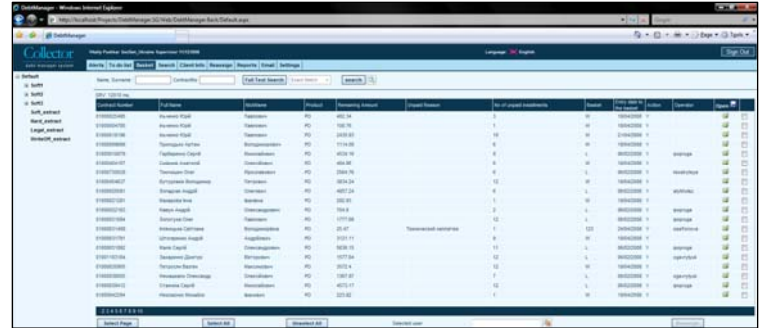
DebtManager - Windows Internet Explorer

http://localhost/Projects/DebtManager.3G/Web/DebtManager.Back/Default.aspx

DebtManager

Collector

Sign Out

Language: English

Alerts | To do list | Basket | Search | Client Info | Reassign | Reports | Email | Settings

Default
Soft1
Soft2
Soft3
Soft_extract
Hard_extract
Legal_extract
WriteOff_extract

Name, Surname | Contract No | Full Text Search | search

| Contract Number | Full Name | Middlename | Product | Remaining Amount | Unpaid Reason | No of unpaid installments | Basket | Entry date to the basket | Action | Operator | Opera |
|---|---|---|---|---|---|---|---|---|---|---|---|
| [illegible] | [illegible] | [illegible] | PO | 492.34 | | 2 | | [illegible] | | | |
| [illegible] | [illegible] | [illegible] | PO | 108.76 | | 1 | | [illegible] | | | |
| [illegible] | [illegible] | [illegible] | PO | 2435.83 | | 10 | | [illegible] | | | |
| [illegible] | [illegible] | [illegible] | PO | 7114.05 | | 6 | | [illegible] | | | |
| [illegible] | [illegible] | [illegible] | PO | 4518.19 | | 6 | | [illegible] | | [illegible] | |
| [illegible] | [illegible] | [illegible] | PO | 464.96 | | 8 | | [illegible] | | | |
| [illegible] | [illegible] | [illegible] | PO | 2944.76 | | 6 | | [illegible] | | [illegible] | |
| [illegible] | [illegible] | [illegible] | PO | 3834.24 | | 12 | | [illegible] | | | |
| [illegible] | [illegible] | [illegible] | PO | 4857.24 | | 6 | | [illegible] | | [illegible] | |
| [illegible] | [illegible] | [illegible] | PO | 592.95 | | 1 | | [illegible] | | | |
| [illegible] | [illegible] | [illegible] | PO | 784.6 | | 2 | | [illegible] | | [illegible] | |
| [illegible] | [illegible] | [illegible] | PO | 1777.88 | | 12 | | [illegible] | | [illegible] | |
| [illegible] | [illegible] | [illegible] | PO | 25.47 | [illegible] | 1 | 123 | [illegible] | | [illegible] | |
| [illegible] | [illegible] | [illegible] | PO | 3121.11 | | 8 | | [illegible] | | | |
| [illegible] | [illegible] | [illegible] | PO | 5639.15 | | 11 | | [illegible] | | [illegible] | |
| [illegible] | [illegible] | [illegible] | PO | 1077.54 | | 12 | | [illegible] | | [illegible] | |
| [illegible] | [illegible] | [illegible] | PO | 3572.4 | | 10 | | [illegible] | | | |
| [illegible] | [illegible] | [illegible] | PO | 1397.81 | | 7 | | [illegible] | | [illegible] | |
| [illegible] | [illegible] | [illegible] | PO | 4572.17 | | 12 | | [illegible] | | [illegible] | |
| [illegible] | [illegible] | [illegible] | PO | 223.82 | | 1 | | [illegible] | | | |

1 2 3 4 5 6 7 8 9 10

Select Page | Select All | Unselect All | Selected user | Reassign